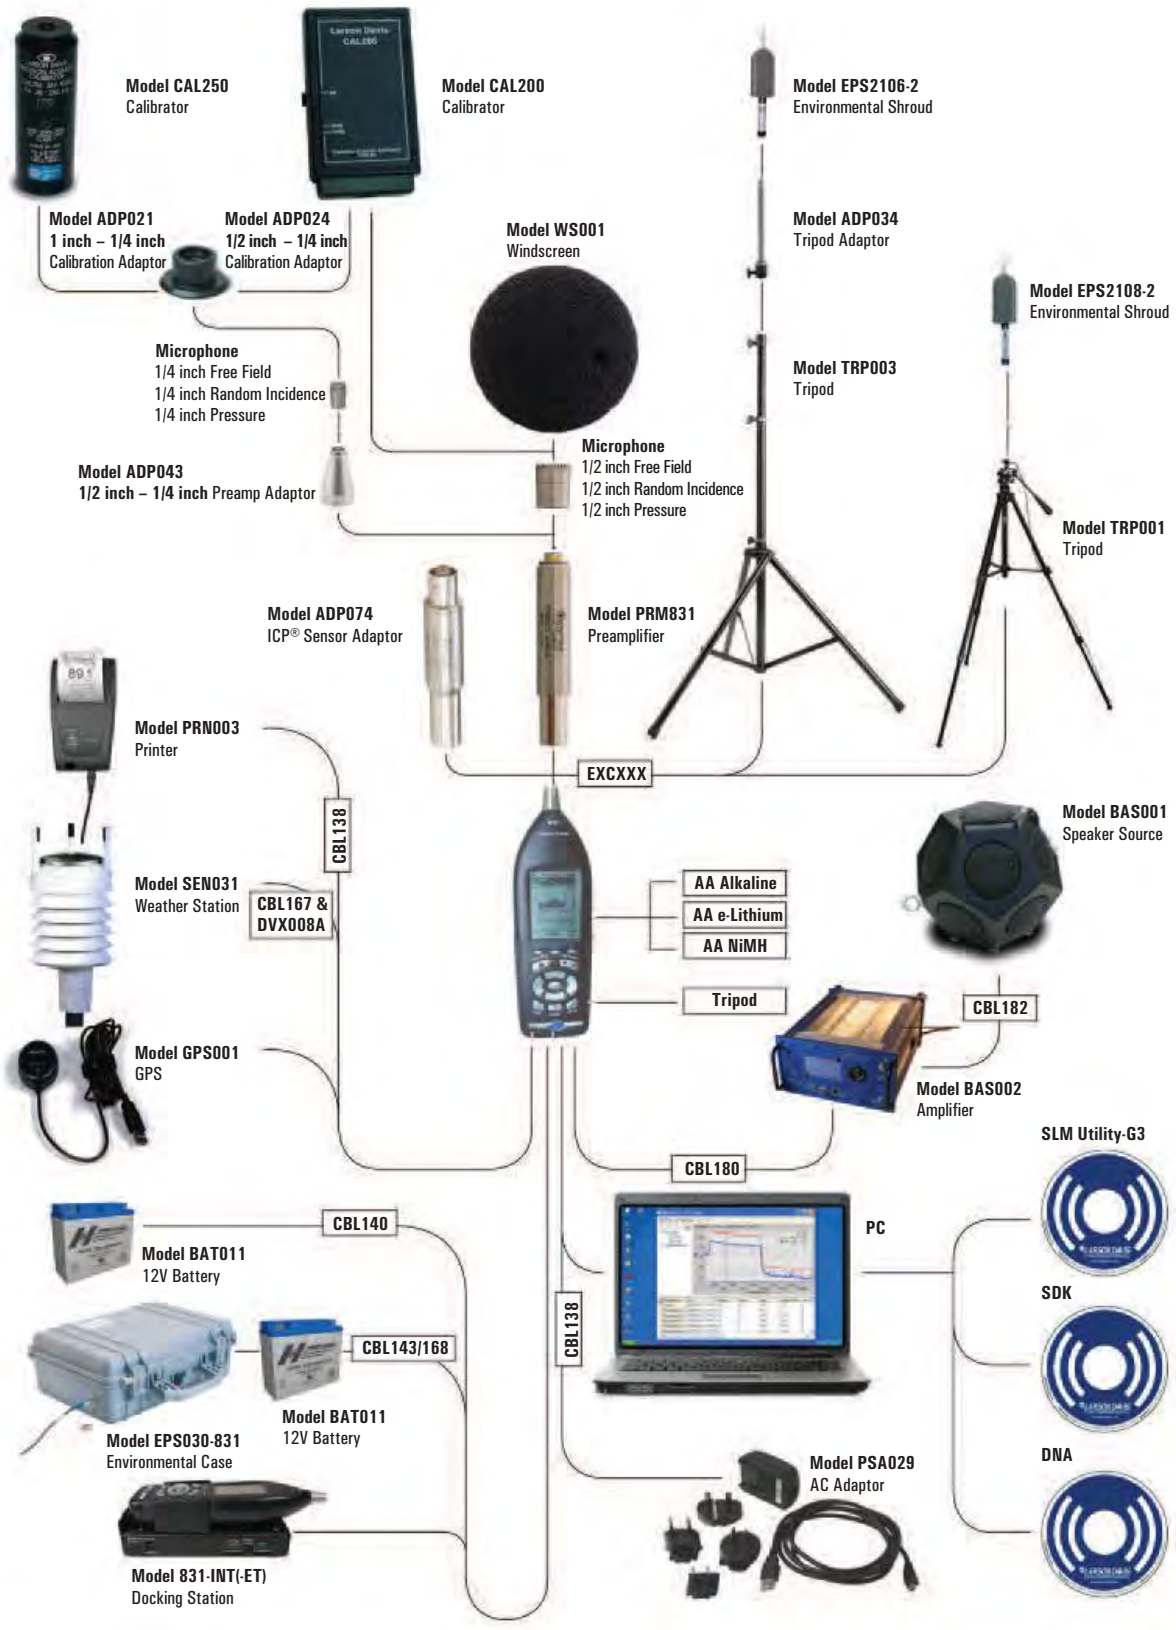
Model CAL250
Calibrator

Model CAL200
Calibrator

Model EPS2106-2
Environmental Shroud

Model ADP021
1 inch – 1/4 inch
Calibration Adaptor

Model ADP024
1/2 inch – 1/4 inch
Calibration Adaptor

Model WS001
Windscreen

Model ADP034
Tripod Adaptor

Model EPS2108-2
Environmental Shroud

Microphone
1/4 inch Free Field
1/4 inch Random Incidence
1/4 inch Pressure

Model TRP003
Tripod

Model ADP043
1/2 inch – 1/4 inch Preamp Adaptor

Microphone
1/2 inch Free Field
1/2 inch Random Incidence
1/2 inch Pressure

Model TRP001
Tripod

Model ADP074
ICP® Sensor Adaptor

Model PRM831
Preamplifier

Model PRN003
Printer

EXCXXX

CBL138

Model BAS001
Speaker Source

Model SEN031
Weather Station

CBL167 &
DVX008A

AA Alkaline
AA e-Lithium
AA NiMH

Tripod

CBL182

Model GPS001
GPS

Model BAS002
Amplifier

SLM Utility-G3

CBL180

CBL140

PC

Model BAT011
12V Battery

SDK

CBL138

CBL143/168

Model BAT011
12V Battery

Model EPS030-831
Environmental Case

DNA

Model PSA029
AC Adaptor

Model 831-INT(-ET)
Docking Station